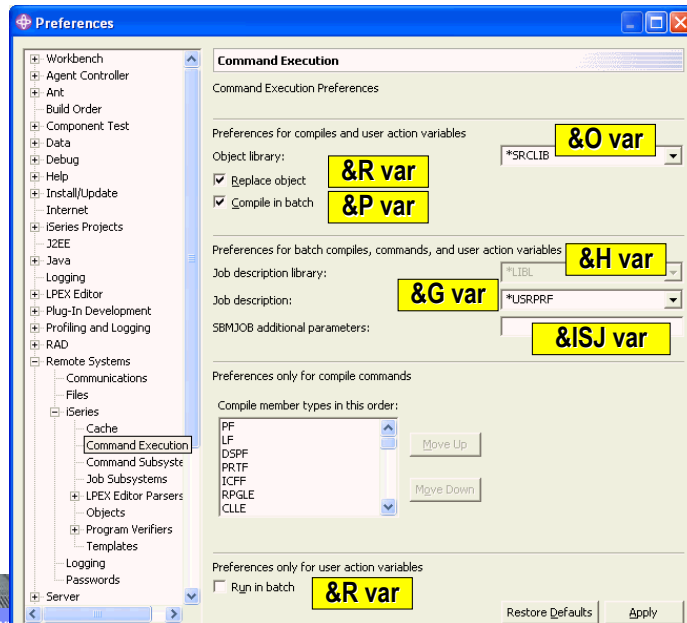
Preferences

Workbench
Agent Controller
Ant
Build Order
Component Test
Data
Debug
Help
Install/Update
Internet
iSeries Projects
J2EE
Java
Logging
LPEX Editor
Plug-In Development
Profiling and Logging
RAD
Remote Systems
Communications
Files
iSeries
Cache
Command Execution
Command Subsyste
Job Subsystems
LPEX Editor Parsers
Objects
Program Verifiers
Templates
Logging
Passwords
Server

Command Execution

Command Execution Preferences

Preferences for compiles and user action variables
Object library:
*SRCLIB
&O var
Replace object
&R var
Compile in batch
&P var

Preferences for batch compiles, commands, and user action variables
Job description library:
*LIBL
&H var
Job description:
&G var
*USRPRF
SBMJOB additional parameters:
&ISJ var

Preferences only for compile commands
Compile member types in this order:
PF
LF
DSPF
PRTF
ICFF
RPGLE
CLLE
Move Up
Move Down

Preferences only for user action variables
Run in batch
&R var

Restore Defaults
Apply